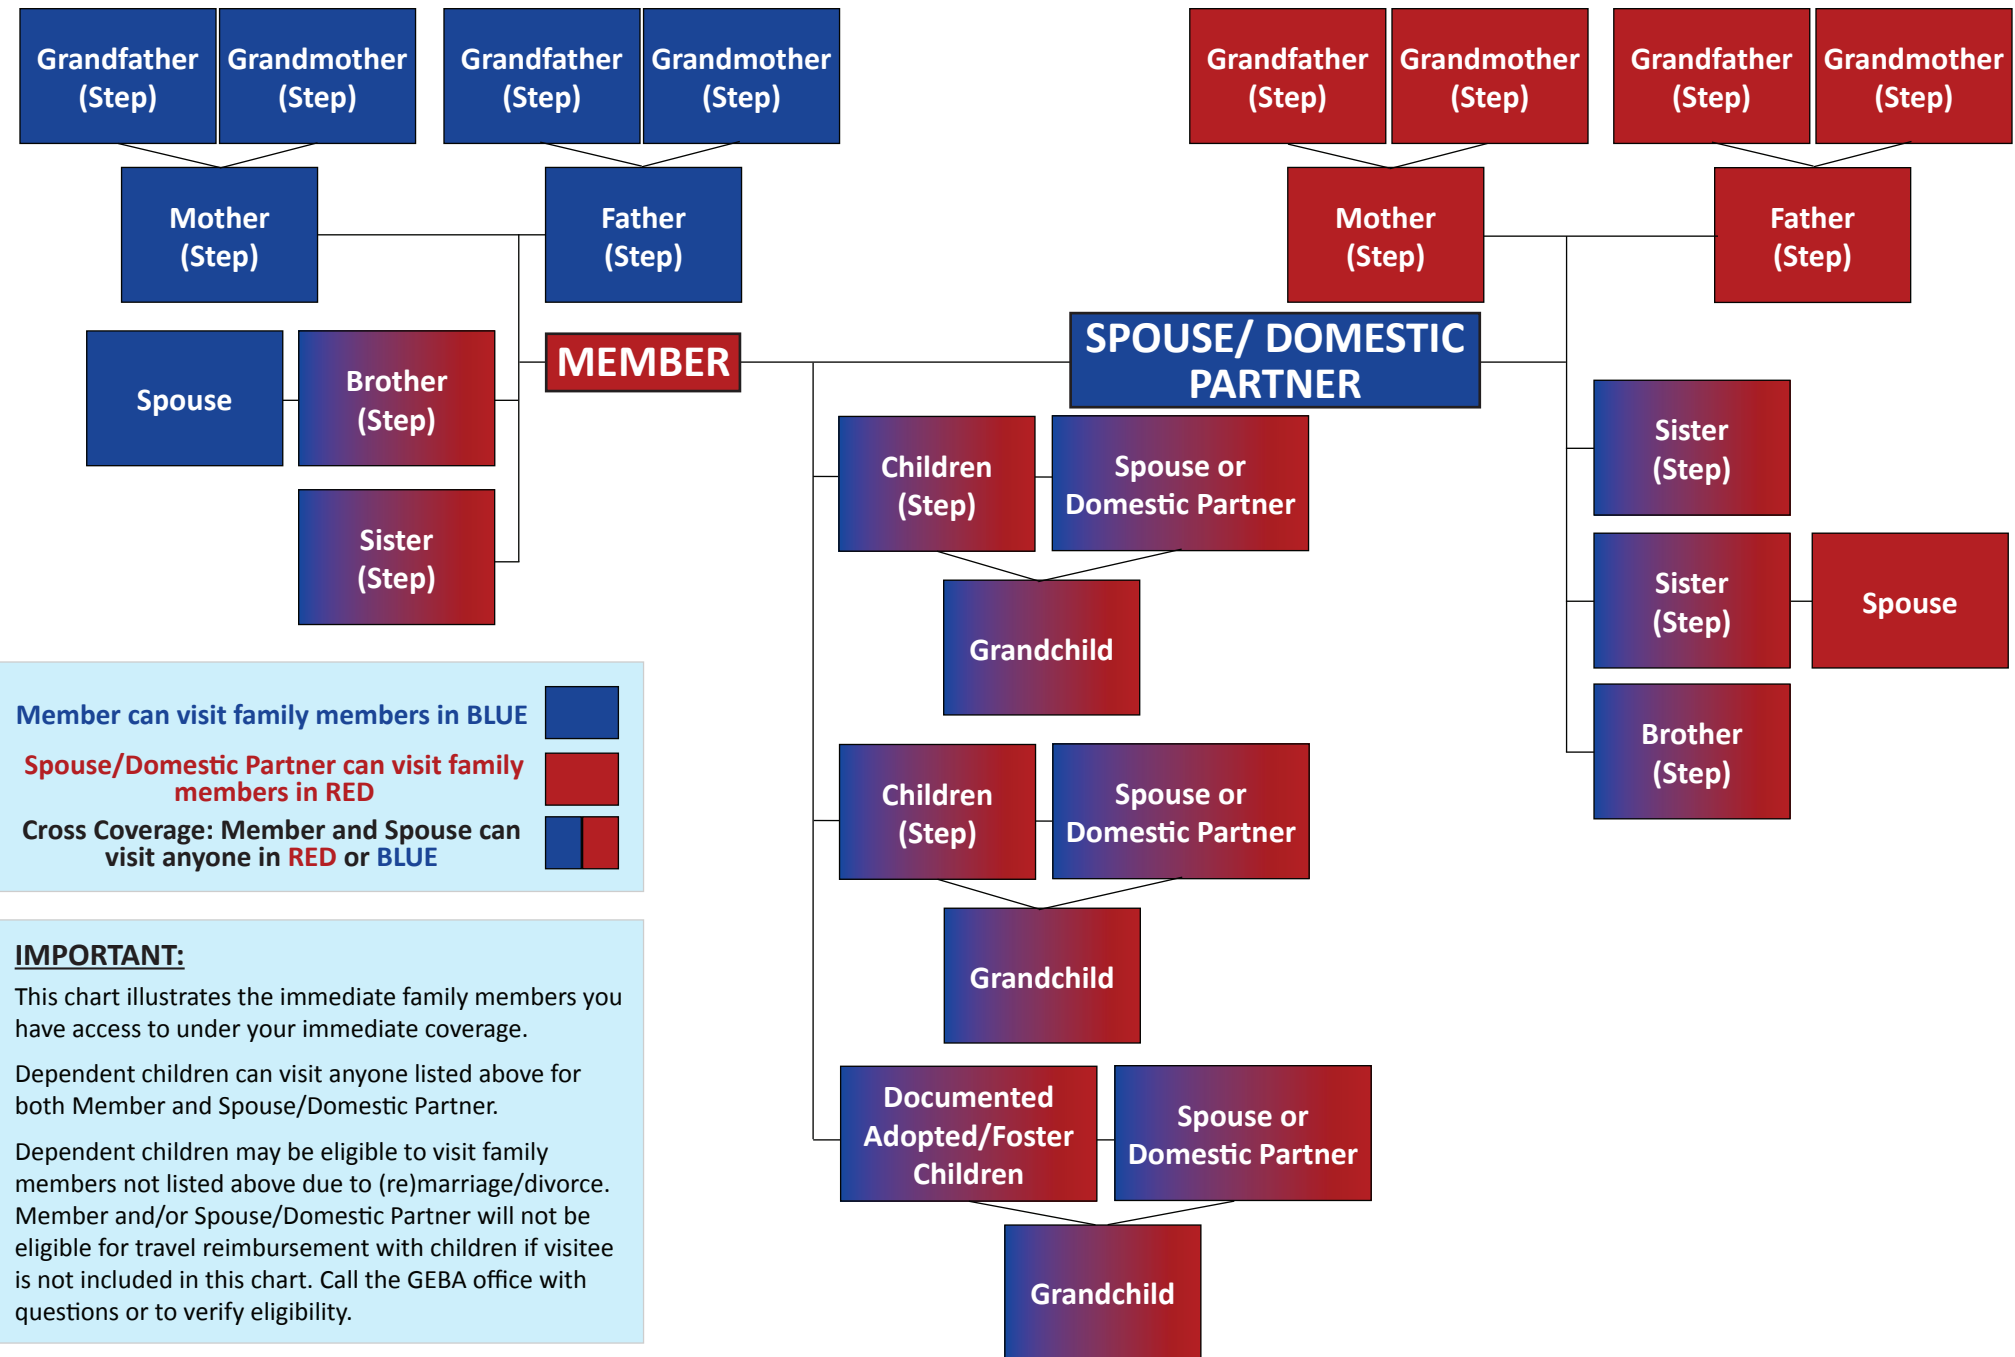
Grandfather (Step)
Grandmother (Step)
Grandfather (Step)
Grandmother (Step)
Grandfather (Step)
Grandmother (Step)
Grandfather (Step)
Grandmother (Step)

Mother (Step)
Father (Step)
Mother (Step)
Father (Step)

Spouse
Brother (Step)
MEMBER
SPOUSE/ DOMESTIC PARTNER
Sister (Step)

Children (Step)
Spouse or Domestic Partner
Sister (Step)
Sister (Step)
Spouse
Grandchild
Brother (Step)

Member can visit family members in BLUE
Spouse/Domestic Partner can visit family members in RED
Cross Coverage: Member and Spouse can visit anyone in RED or BLUE

Children (Step)
Spouse or Domestic Partner
Grandchild

IMPORTANT:
This chart illustrates the immediate family members you have access to under your immediate coverage.

Dependent children can visit anyone listed above for both Member and Spouse/Domestic Partner.

Dependent children may be eligible to visit family members not listed above due to (re)marriage/divorce. Member and/or Spouse/Domestic Partner will not be eligible for travel reimbursement with children if visitee is not included in this chart. Call the GEBA office with questions or to verify eligibility.

Documented Adopted/Foster Children
Spouse or Domestic Partner
Grandchild